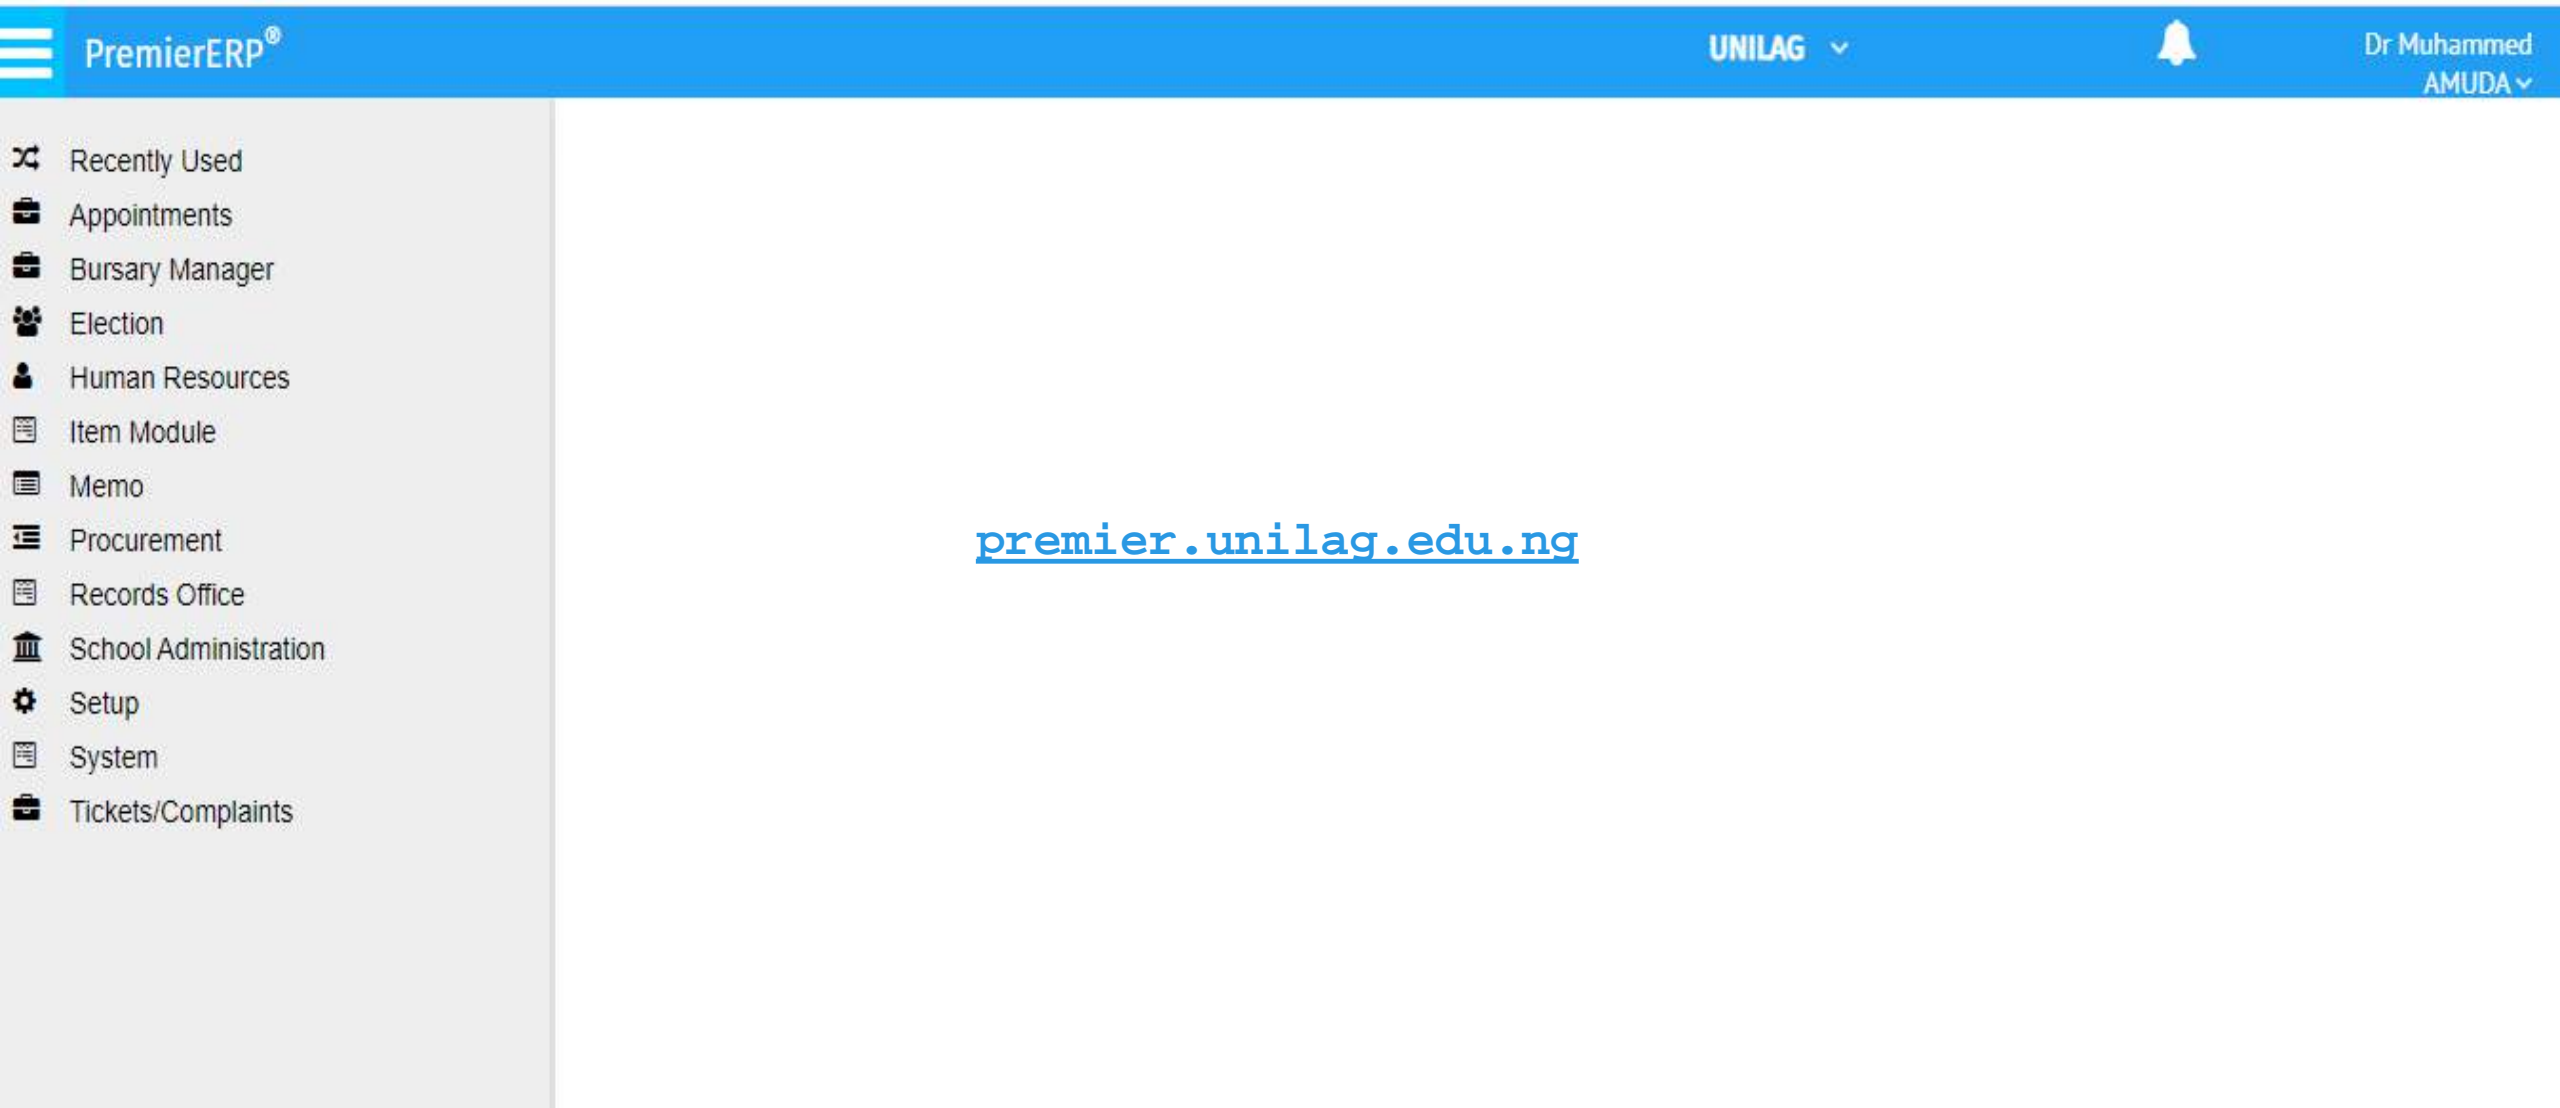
PremierERP®

UNILAG

Dr Muhammed AMUDA

Recently Used
Appointments
Bursary Manager
Election
Human Resources
Item Module
Memo
Procurement
Records Office
School Administration
Setup
System
Tickets/Complaints

premier.unilag.edu.ng